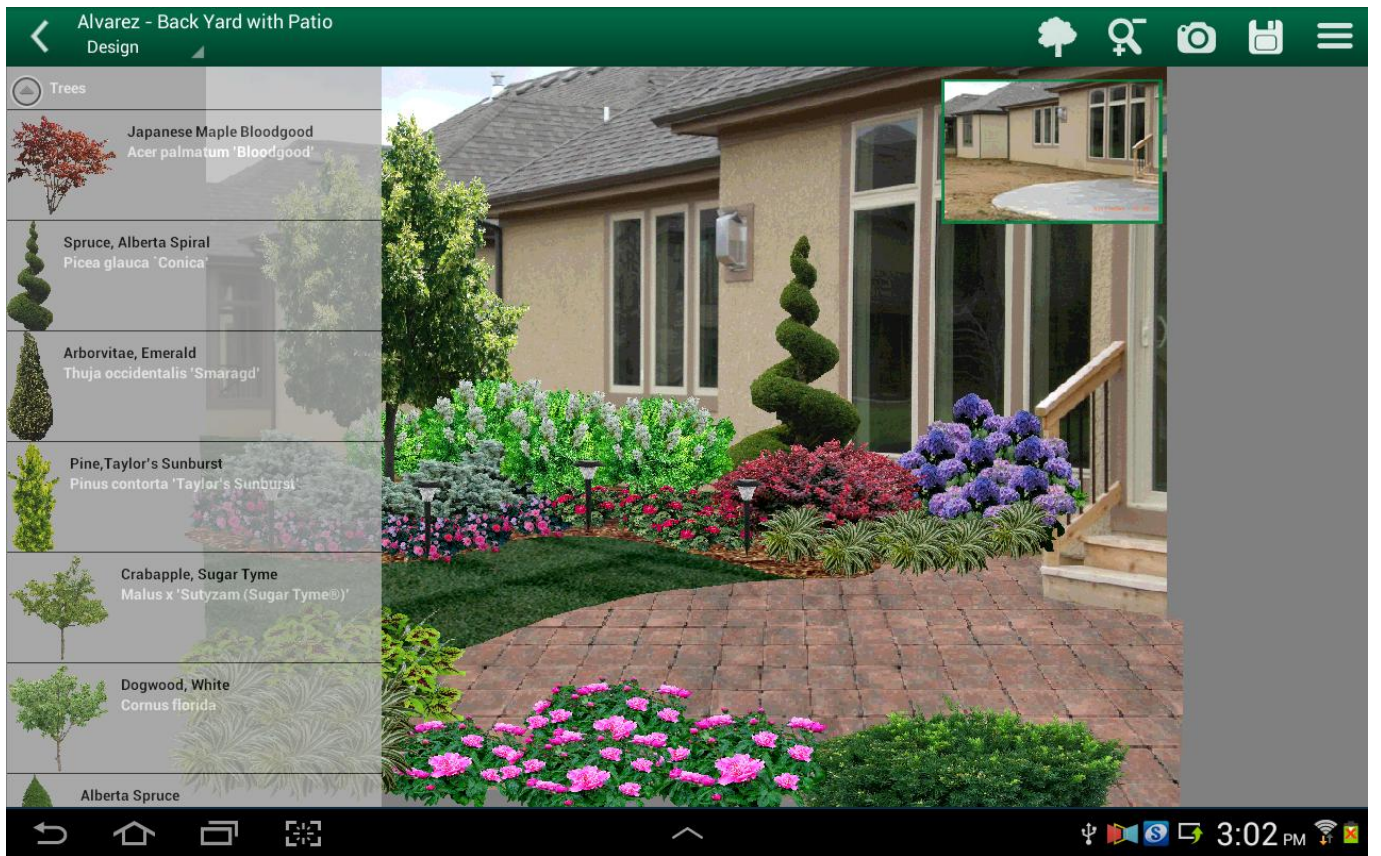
Alvarez - Back Yard with Patio
Design

Trees

Japanese Maple Bloodgood
Acer palmatum 'Bloodgood'

Spruce, Alberta Spiral
Picea glauca `Conica'

Arborvitae, Emerald
Thuja occidentalis 'Smaragd'

Pine,Taylor's Sunburst
Pinus contorta 'Taylor's Sunburst'

Crabapple, Sugar Tyme
Malus x 'Sutyzam (Sugar Tyme®)'

Dogwood, White
Cornus florida

Alberta Spruce

3:02 PM